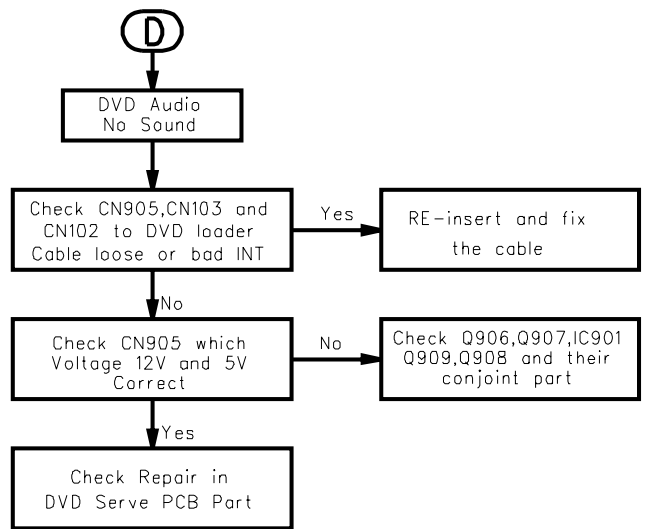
D

DVD Audio
No Sound

Check CN905,CN103 and CN102 to DVD loader Cable loose or bad INT

Yes

RE-insert and fix the cable

No

Check CN905 which Voltage 12V and 5V Correct

No

Check Q906,Q907,IC901 Q909,Q908 and their conjoint part

Yes

Check Repair in DVD Serve PCB Part